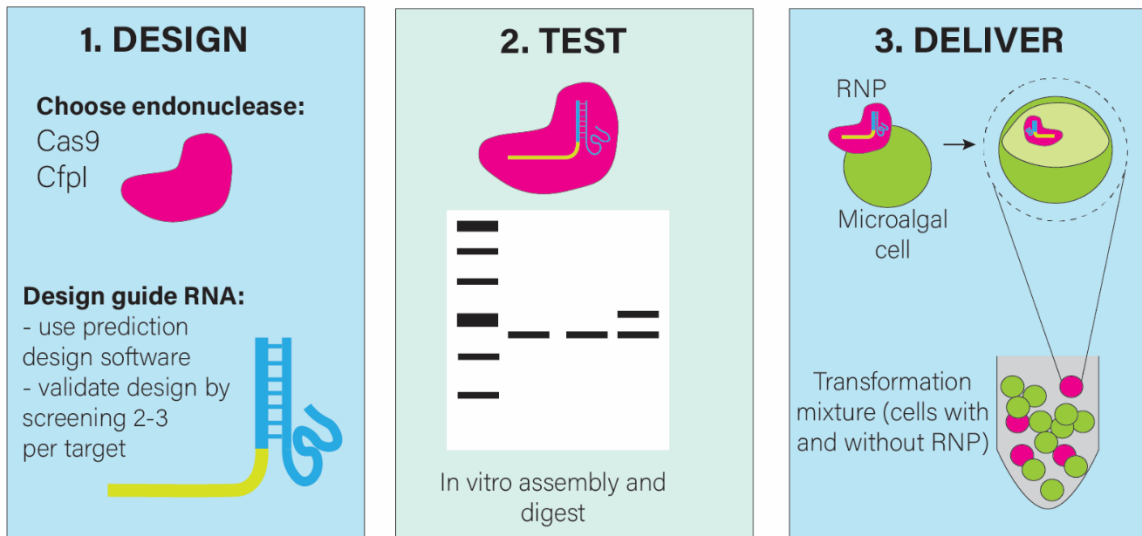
1. DESIGN

Choose endonuclease:
Cas9
Cfpl

Design guide RNA:
- use prediction design software
- validate design by screening 2-3 per target

2. TEST

In vitro assembly and digest

3. DELIVER

RNP

Microalgal cell

Transformation mixture (cells with and without RNP)